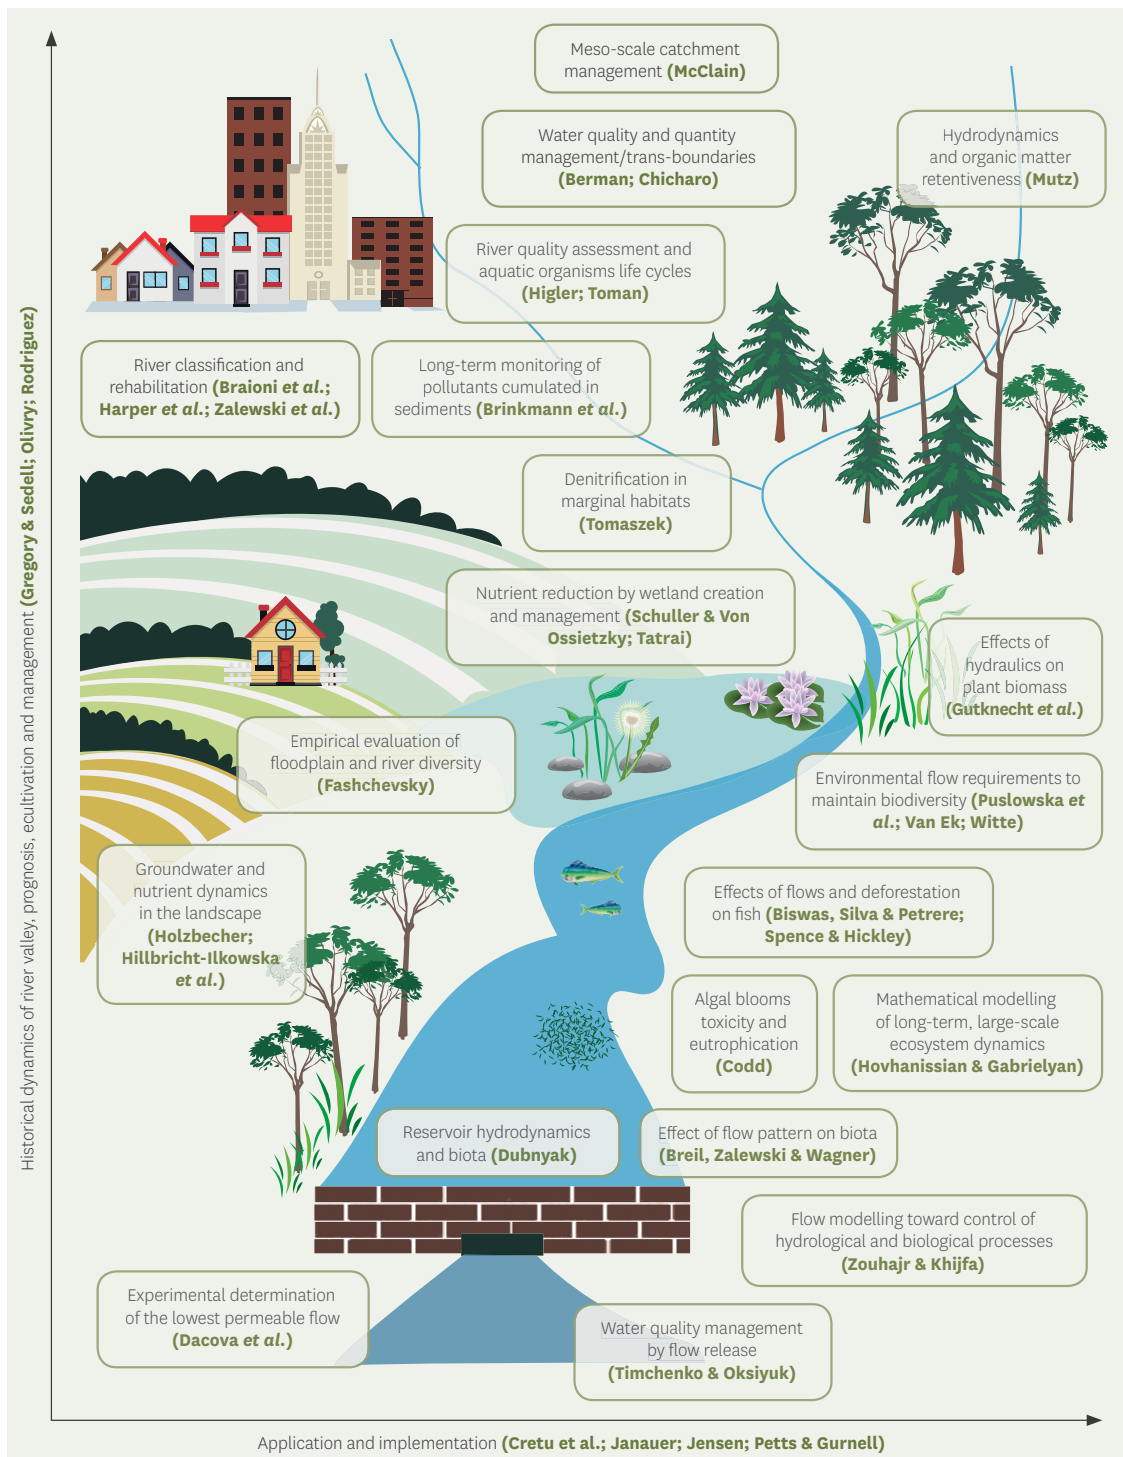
Meso-scale catchment management (McClain)

Water quality and quantity management/trans-boundaries (Berman; Chicharo)

Hydrodynamics and organic matter retentiveness (Mutz)

River quality assessment and aquatic organisms life cycles (Higler; Toman)

River classification and rehabilitation (Braioni et al.; Harper et al.; Zalewski et al.)

Long-term monitoring of pollutants cumulated in sediments (Brinkmann et al.)

Denitrification in marginal habitats (Tomaszek)

Nutrient reduction by wetland creation and management (Schuller & Von Ossietzky; Tatrai)

Effects of hydraulics on plant biomass (Gutknecht et al.)

Empirical evaluation of floodplain and river diversity (Fashchevsky)

Environmental flow requirements to maintain biodiversity (Puslowska et al.; Van Ek; Witte)

Groundwater and nutrient dynamics in the landscape (Holzbecher; Hillbricht-Ilkowska et al.)

Effects of flows and deforestation on fish (Biswas, Silva & Petrere; Spence & Hickley)

Algal blooms toxicity and eutrophication (Codd)

Mathematical modelling of long-term, large-scale ecosystem dynamics (Hovhanissian & Gabrielyan)

Reservoir hydrodynamics and biota (Dubnyak)

Effect of flow pattern on biota (Breil, Zalewski & Wagner)

Flow modelling toward control of hydrological and biological processes (Zouhajr & Khijfa)

Experimental determination of the lowest permeable flow (Dacova et al.)

Water quality management by flow release (Timchenko & Oksiyuk)

Historical dynamics of river valley, prognosis, ecultivation and management (Gregory & Sedell; Olivry; Rodriguez)

Application and implementation (Cretu et al.; Janauer; Jensen; Petts & Gurnell)